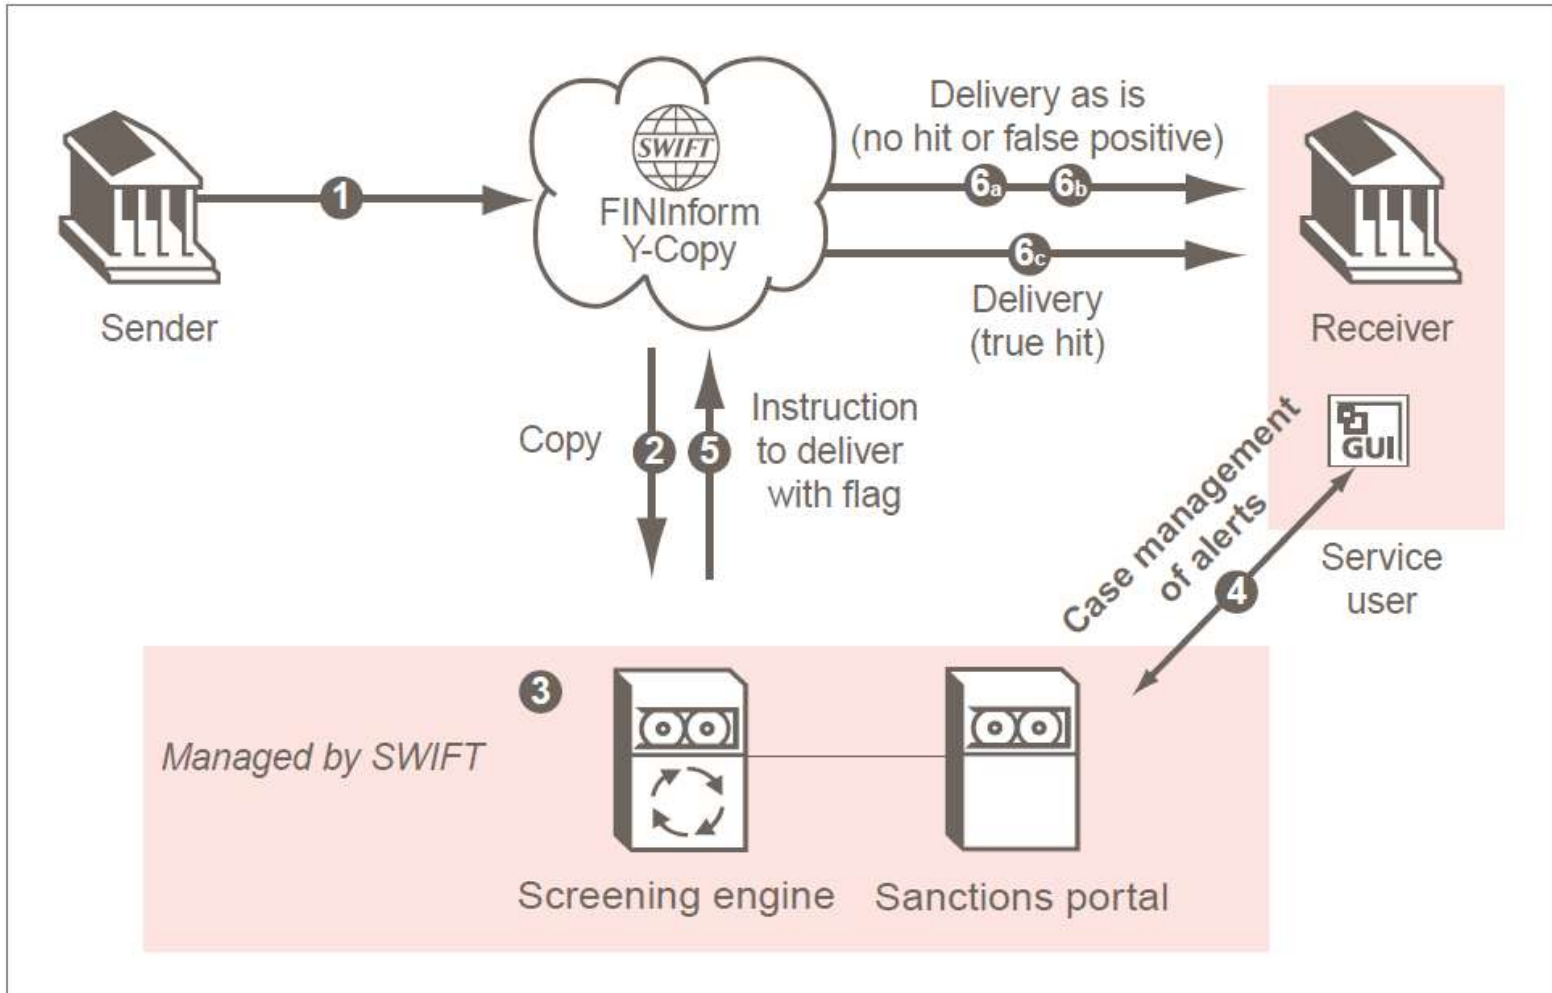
Sender

1

SWIFT

FINInform Y-Copy

Delivery as is (no hit or false positive)

6a 6b

6c

Delivery (true hit)

Receiver

Copy

2 5

Instruction to deliver with flag

GUI

Case management of alerts

4

Service user

3

Managed by SWIFT

Screening engine

Sanctions portal